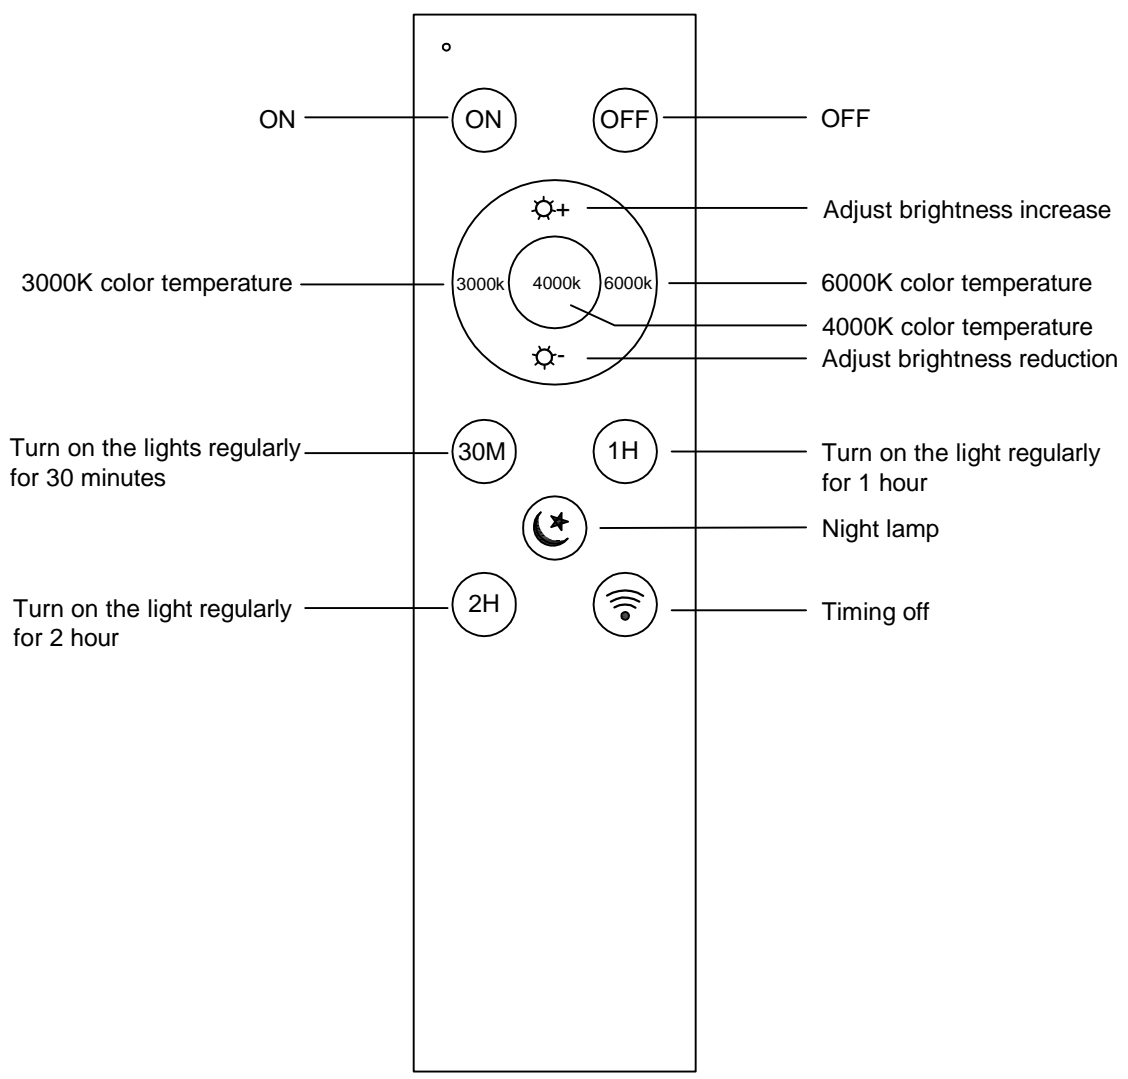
ON
ON
OFF
OFF

☼+
Adjust brightness increase

3000K color temperature
3000k
4000k
6000k
6000K color temperature
4000K color temperature

☼-
Adjust brightness reduction

Turn on the lights regularly for 30 minutes
30M
1H
Turn on the light regularly for 1 hour

Night lamp

Turn on the light regularly for 2 hour
2H
Timing off